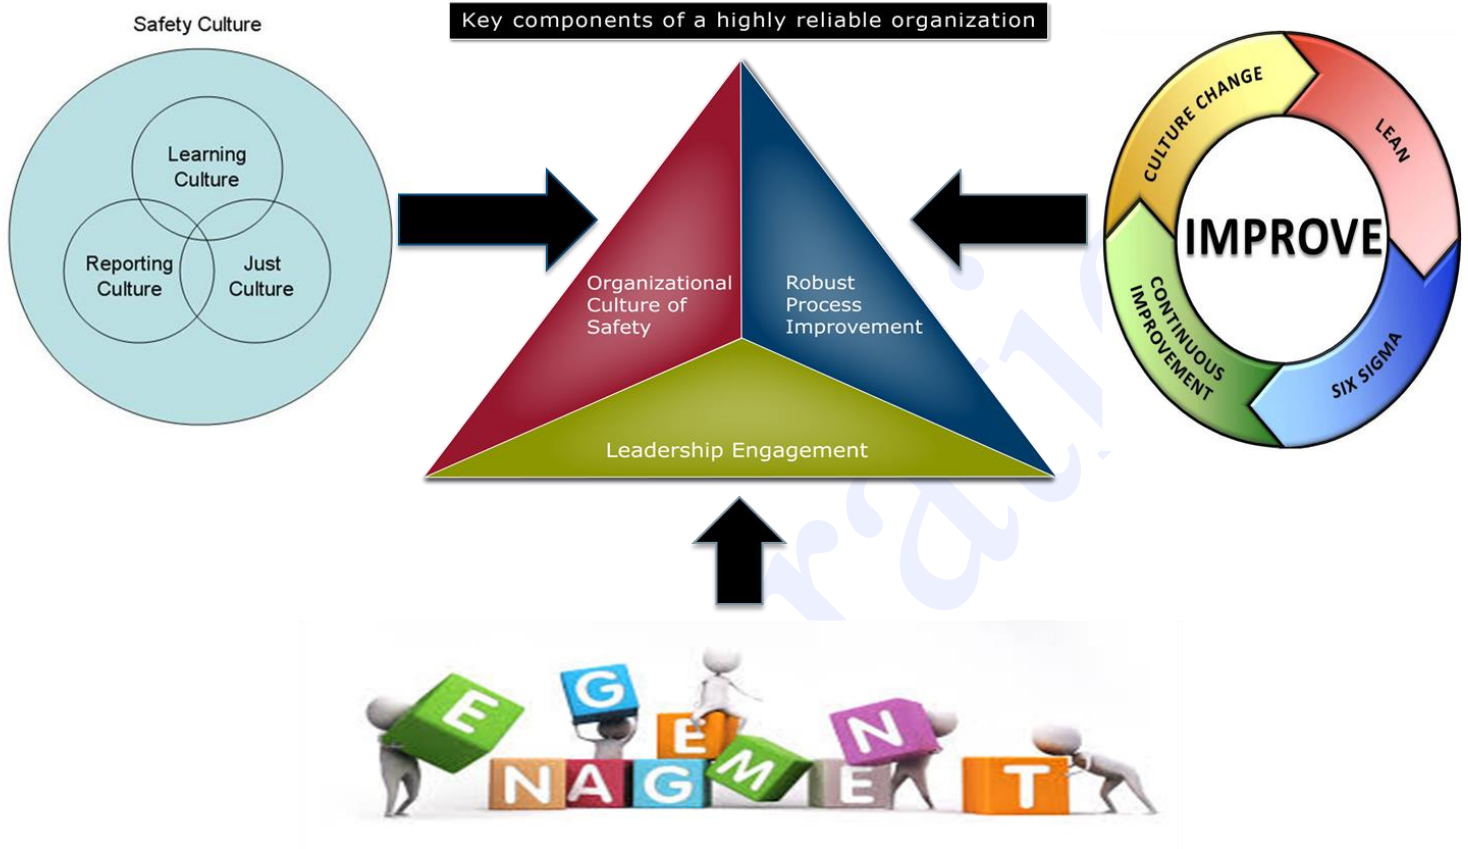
Safety Culture

Learning Culture

Reporting Culture

Just Culture

Key components of a highly reliable organization

Organizational Culture of Safety

Robust Process Improvement

Leadership Engagement

CULTURE CHANGE

LEAN

IMPROVE

SIX SIGMA

CONTINUOUS IMPROVEMENT

E G E N
N A G M E T